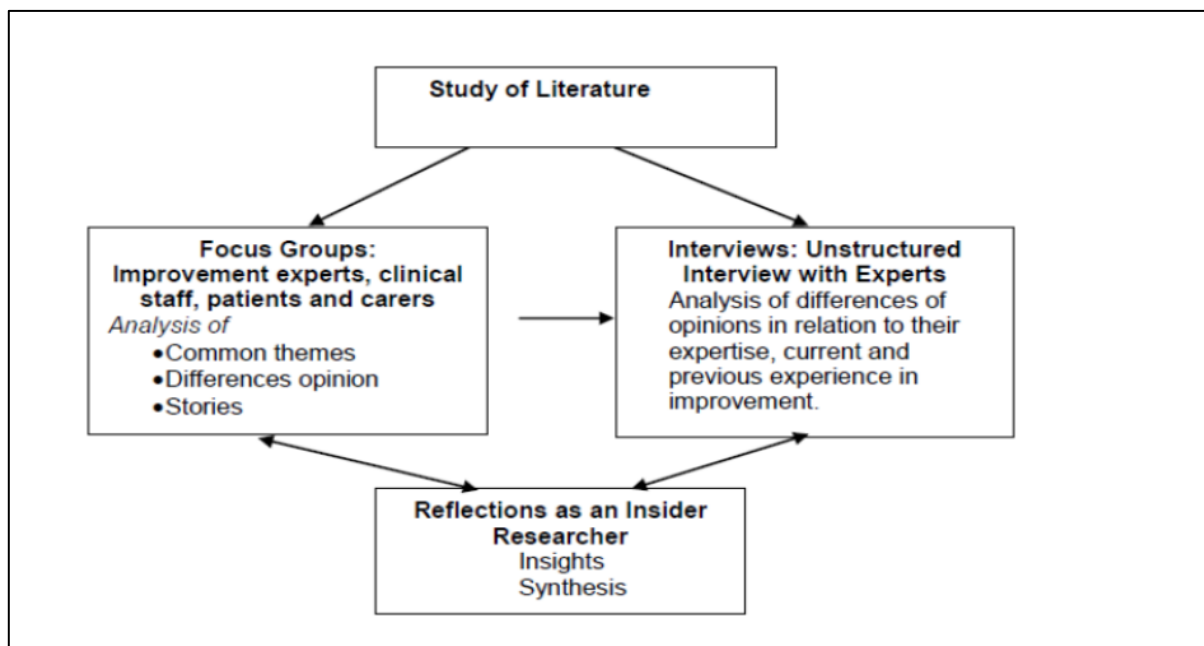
Study of Literature

Focus Groups:
Improvement experts, clinical staff, patients and carers
Analysis of
•Common themes
•Differences opinion
•Stories

Interviews: Unstructured Interview with Experts
Analysis of differences of opinions in relation to their expertise, current and previous experience in improvement.

Reflections as an Insider Researcher
Insights
Synthesis